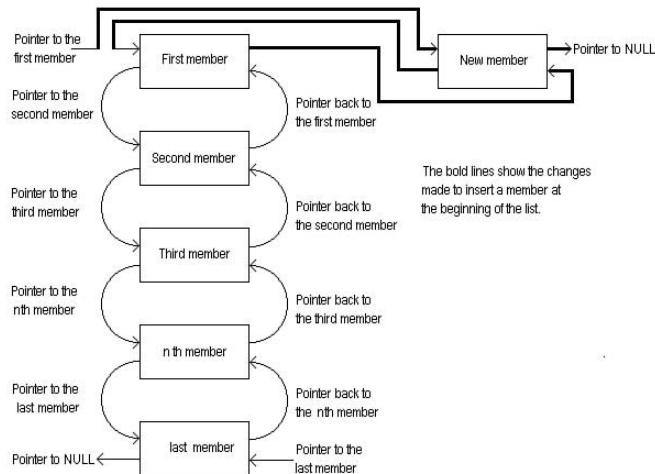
Pointer to the first member

First member

New member

Pointer to NULL

Pointer to the second member

Pointer back to the first member

Second member

The bold lines show the changes made to insert a member at the beginning of the list.

Pointer to the third member

Pointer back to the second member

Third member

Pointer to the nth member

Pointer back to the third member

n th member

Pointer to the last member

Pointer back to the nth member

Pointer to NULL

last member

Pointer to the last member